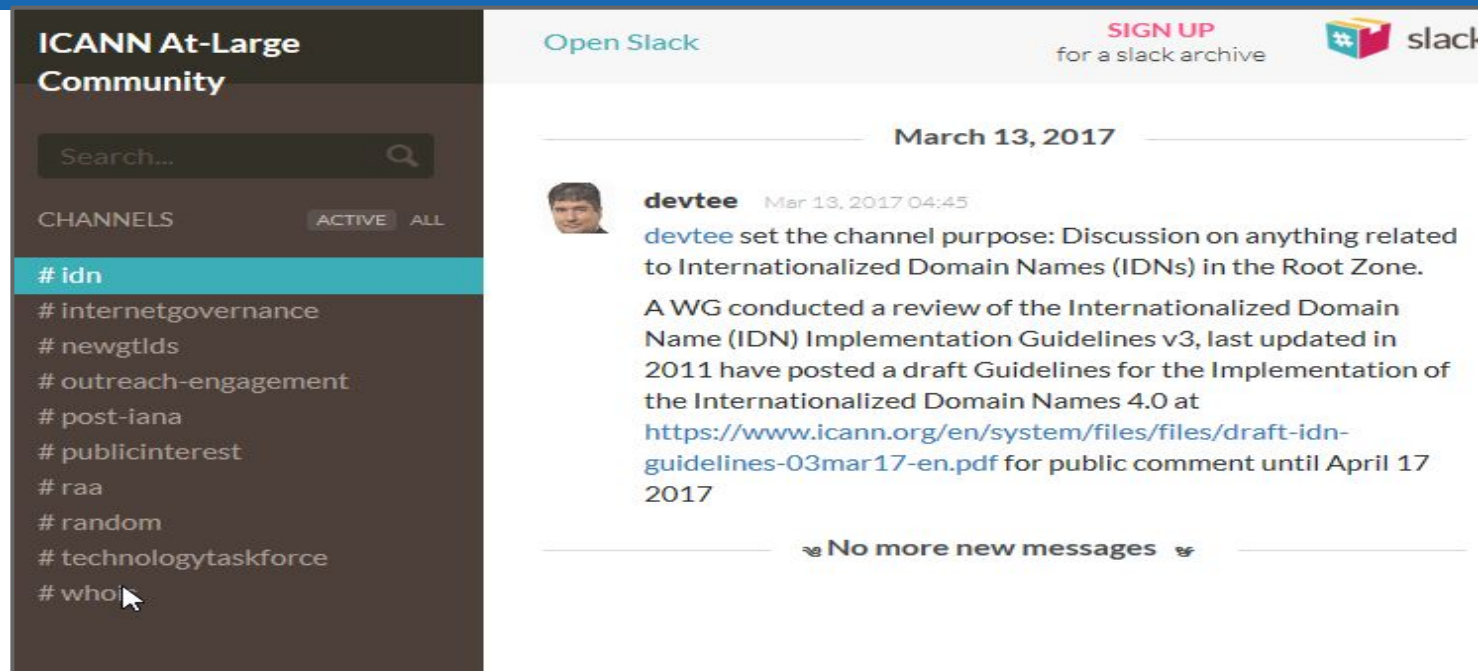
ICANN At-Large Community

Search...

CHANNELS ACTIVE ALL

# idn
# internetgovernance
# newgtlds
# outreach-engagement
# post-iana
# publicinterest
# raa
# random
# technologytaskforce
# whoi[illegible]

Open Slack

SIGN UP
for a slack archive

slack

March 13, 2017

devtee Mar 13, 2017 04:45

devtee set the channel purpose: Discussion on anything related to Internationalized Domain Names (IDNs) in the Root Zone.

A WG conducted a review of the Internationalized Domain Name (IDN) Implementation Guidelines v3, last updated in 2011 have posted a draft Guidelines for the Implementation of the Internationalized Domain Names 4.0 at https://www.icann.org/en/system/files/files/draft-idn-guidelines-03mar17-en.pdf for public comment until April 17 2017

No more new messages